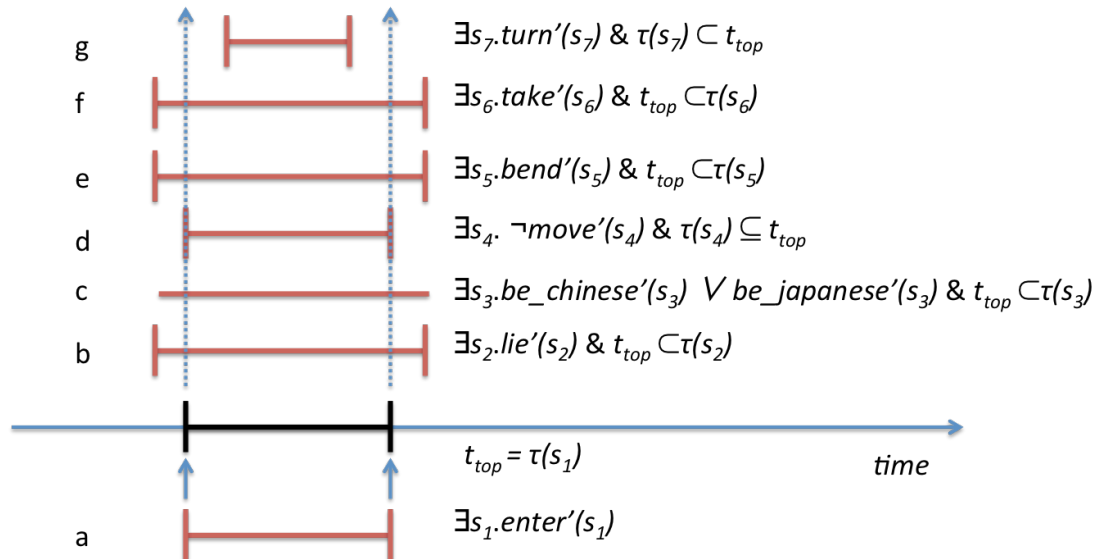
g $\exists s_7.turn'(s_7)$ & $\tau(s_7) \subset t_{top}$

f $\exists s_6.take'(s_6)$ & $t_{top} \subset \tau(s_6)$

e $\exists s_5.bend'(s_5)$ & $t_{top} \subset \tau(s_5)$

d $\exists s_4. \neg move'(s_4)$ & $\tau(s_4) \subseteq t_{top}$

c $\exists s_3.be\_chinese'(s_3) \vee be\_japanese'(s_3)$ & $t_{top} \subset \tau(s_3)$

b $\exists s_2.lie'(s_2)$ & $t_{top} \subset \tau(s_2)$

$t_{top} = \tau(s_1)$ time

a $\exists s_1.enter'(s_1)$